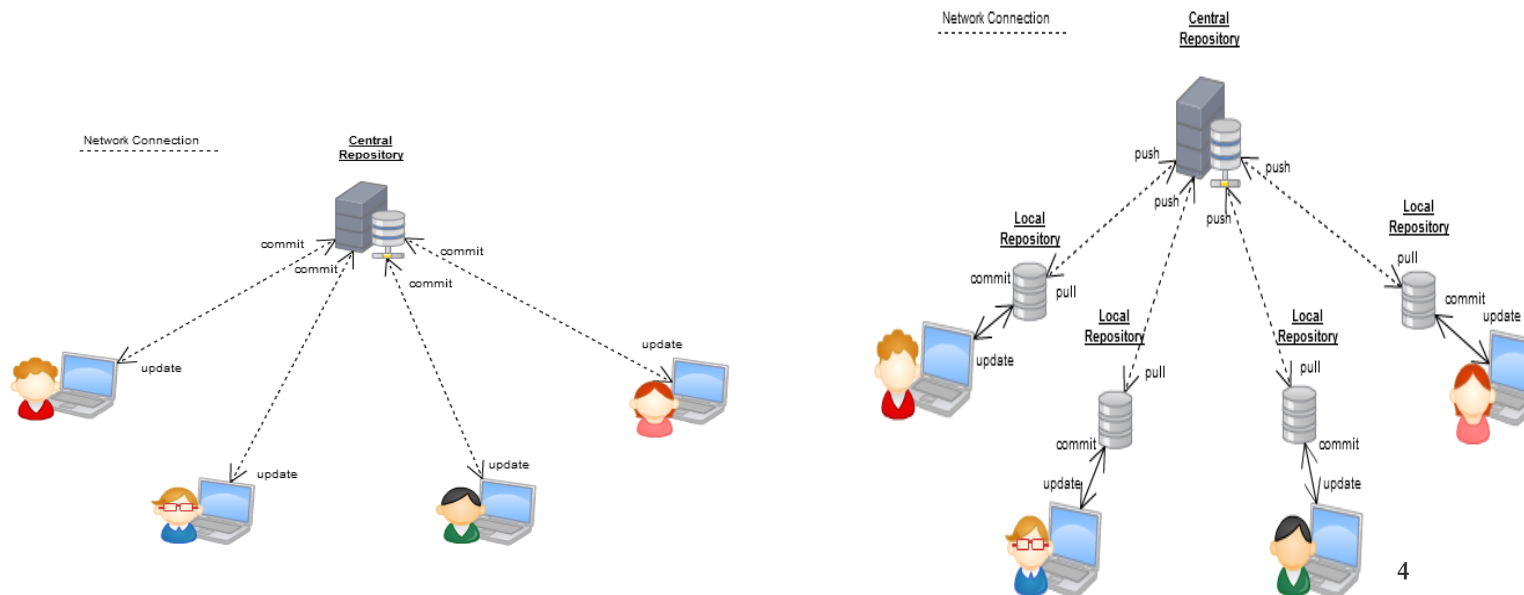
Network Connection

Central Repository

commit
commit
commit
commit

update
update
update
update

Network Connection

Central Repository

push
push
push
push

Local Repository
commit
pull
update

Local Repository
pull
commit
update

Local Repository
pull
commit
update

Local Repository
pull
commit
update

4